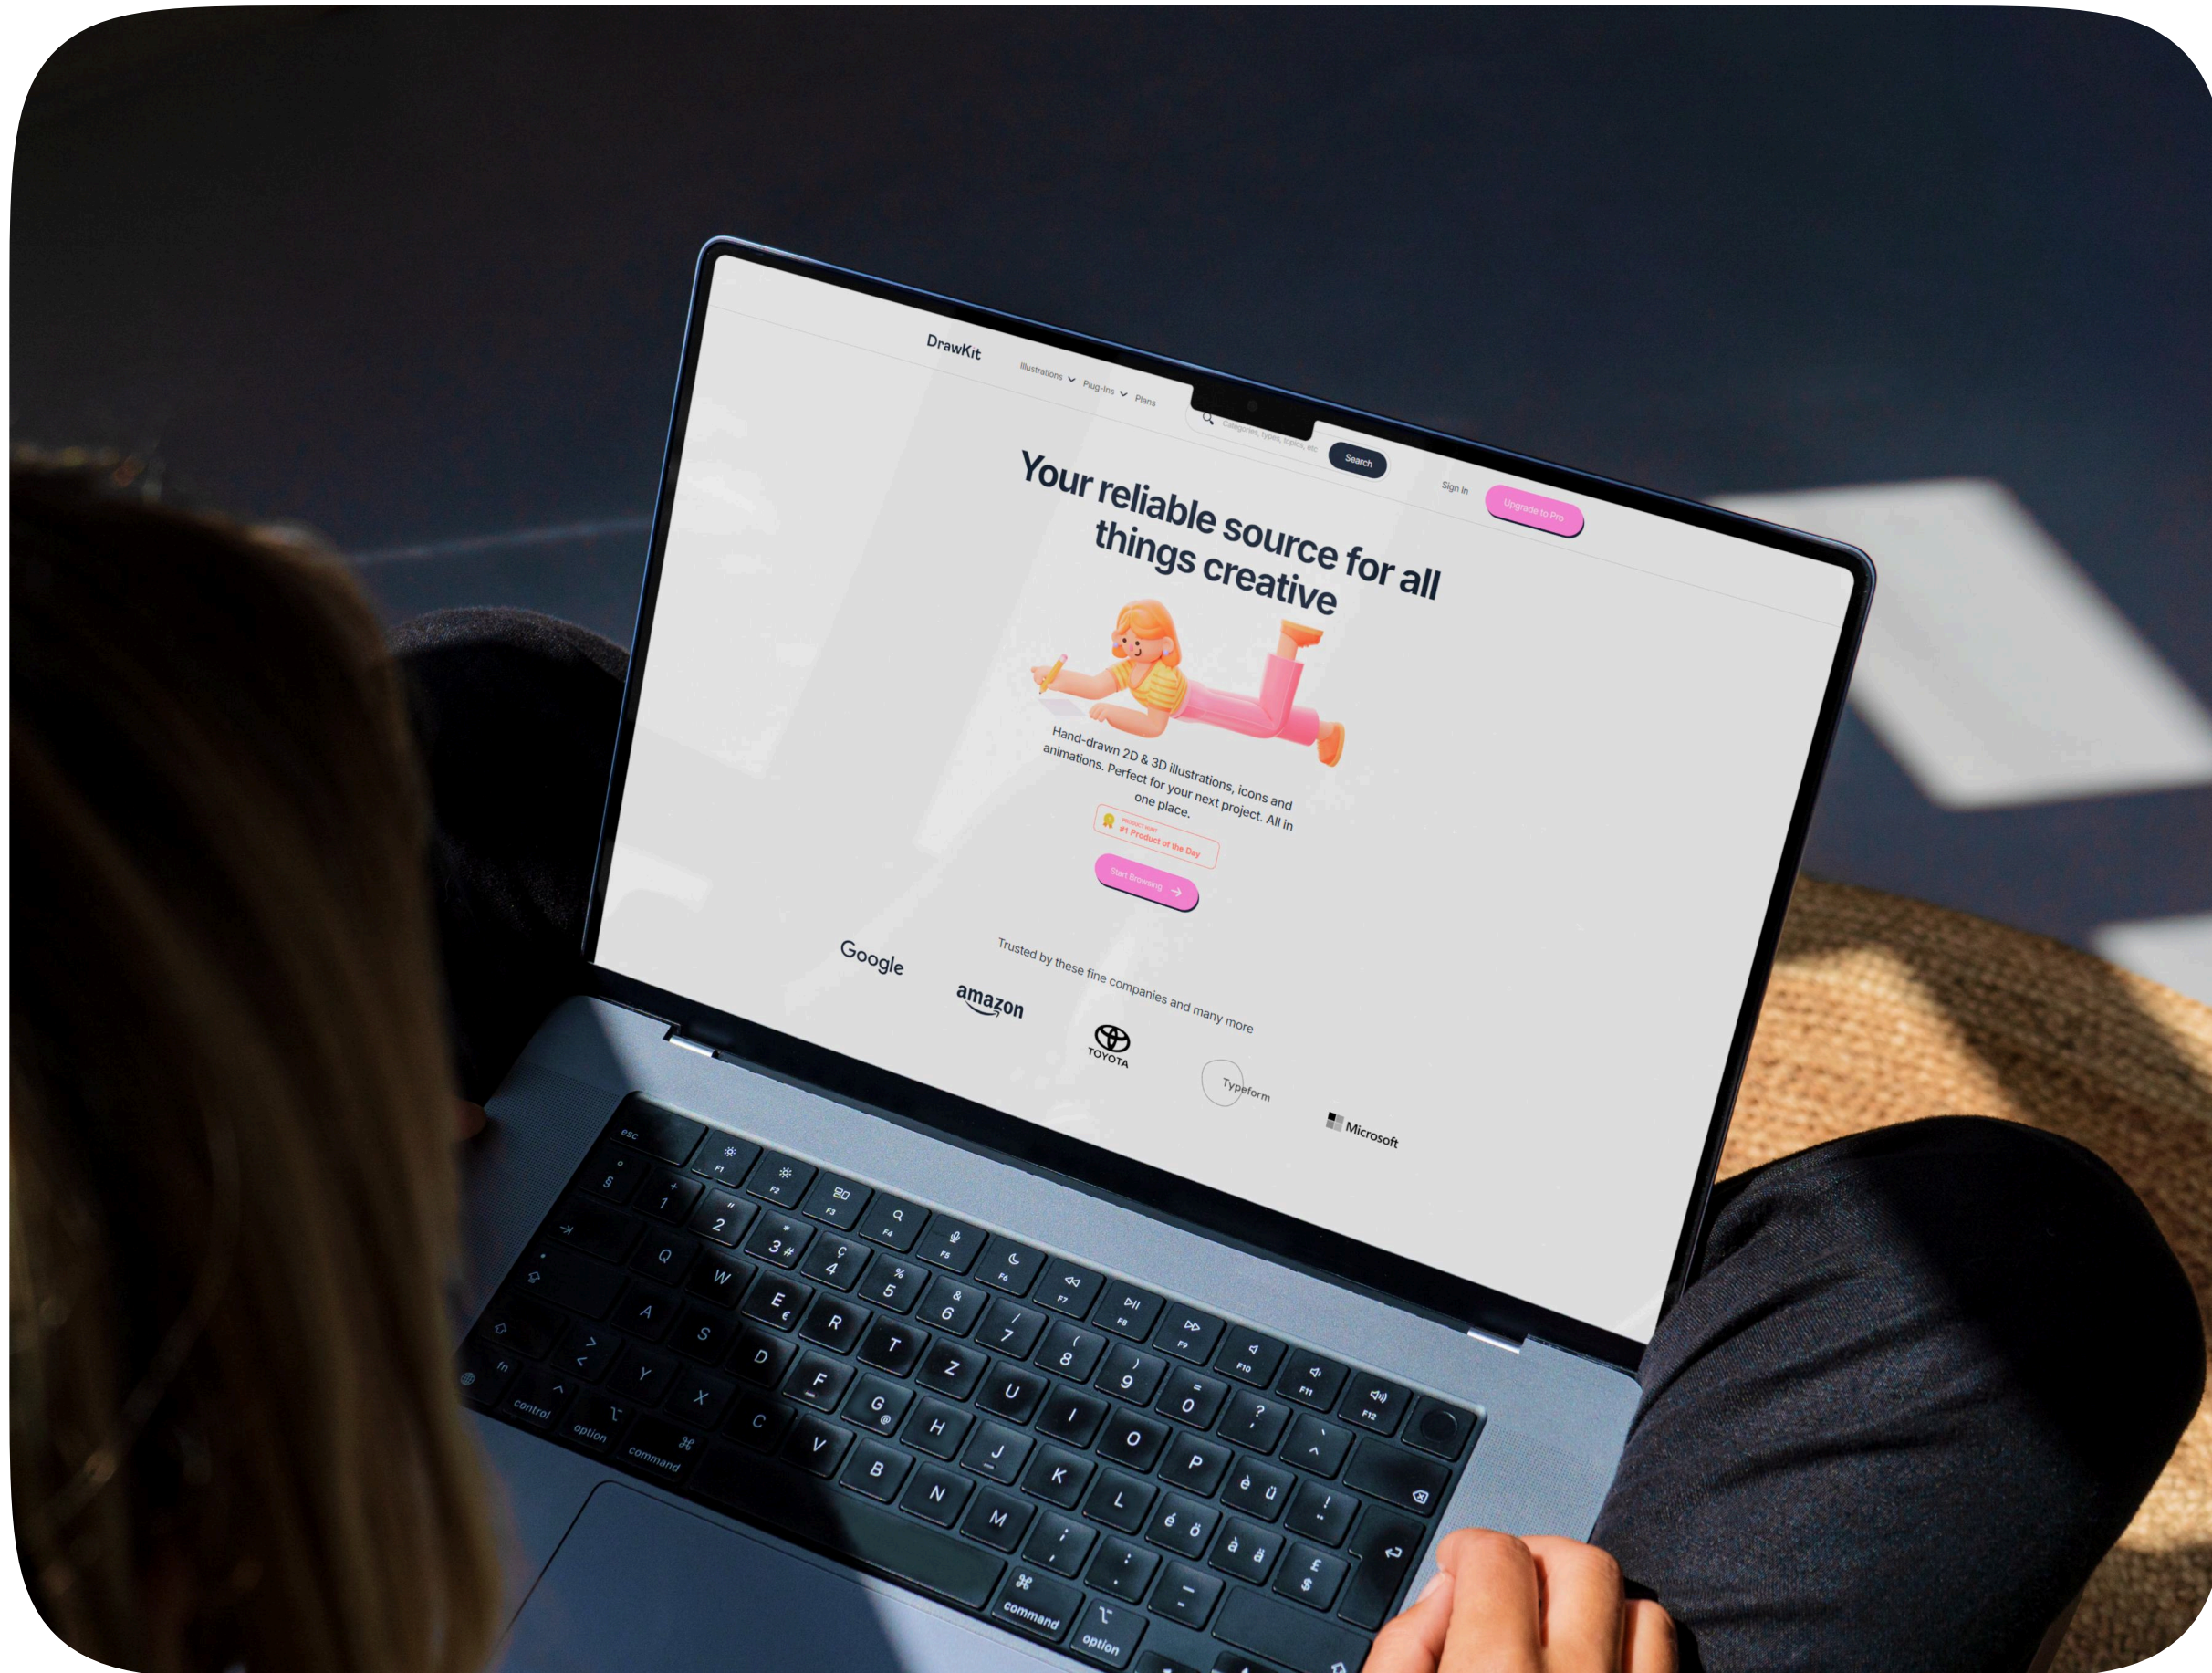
DrawKit

Illustrations Plug-ins Plans

Categories, types, topics, etc

Search

Sign in

Upgrade to Pro

Your reliable source for all things creative

Hand-drawn 2D & 3D illustrations, icons and animations. Perfect for your next project. All in one place.

PRODUCT HUNT
#1 Product of the Day

Start Browsing

Trusted by these fine companies and many more

Google

amazon

TOYOTA

Typeform

Microsoft

esc F1 F2 F3 F4 F5 F6 F7 F8 F9 F10 F11 F12

§ 1 2 3 4 5 6 7 8 9 0

Q W E R T Z U I O P è ü

A S D F G H J K L é ö à ä £ $

Y X C V B N M

fn control option command command option